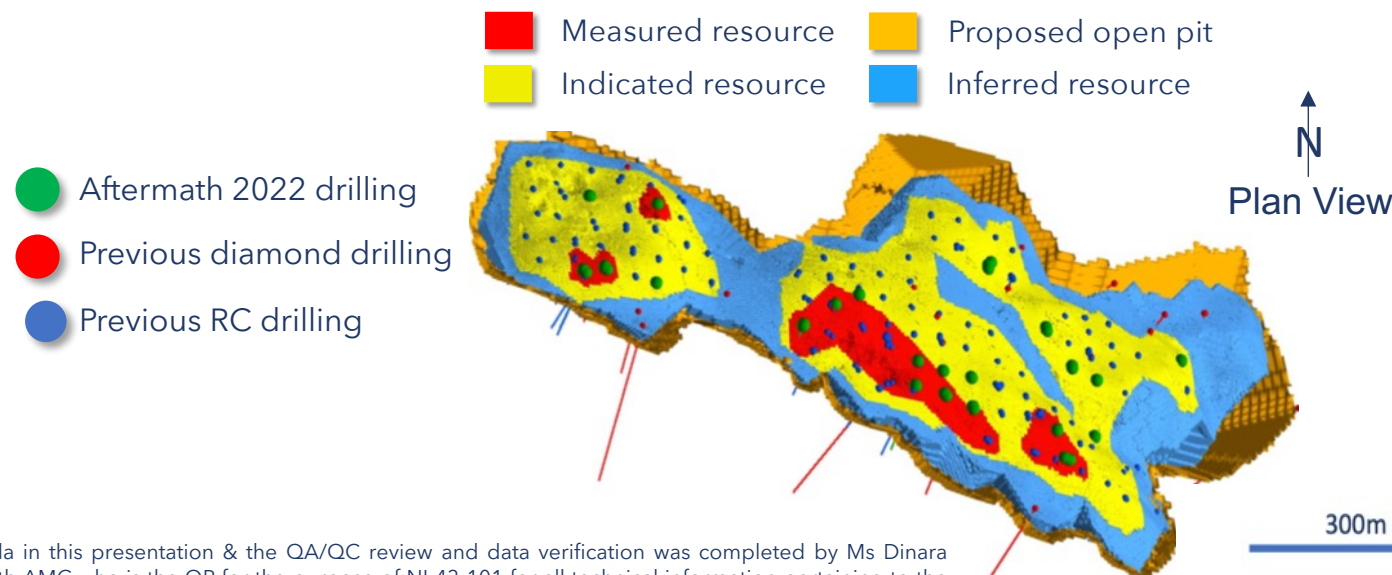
Measured resource
Proposed open pit
Indicated resource
Inferred resource

N
Plan View

Aftermath 2022 drilling
Previous diamond drilling
Previous RC drilling

300m

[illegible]la in this presentation & the QA/QC review and data verification was completed by Ms Dinara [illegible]